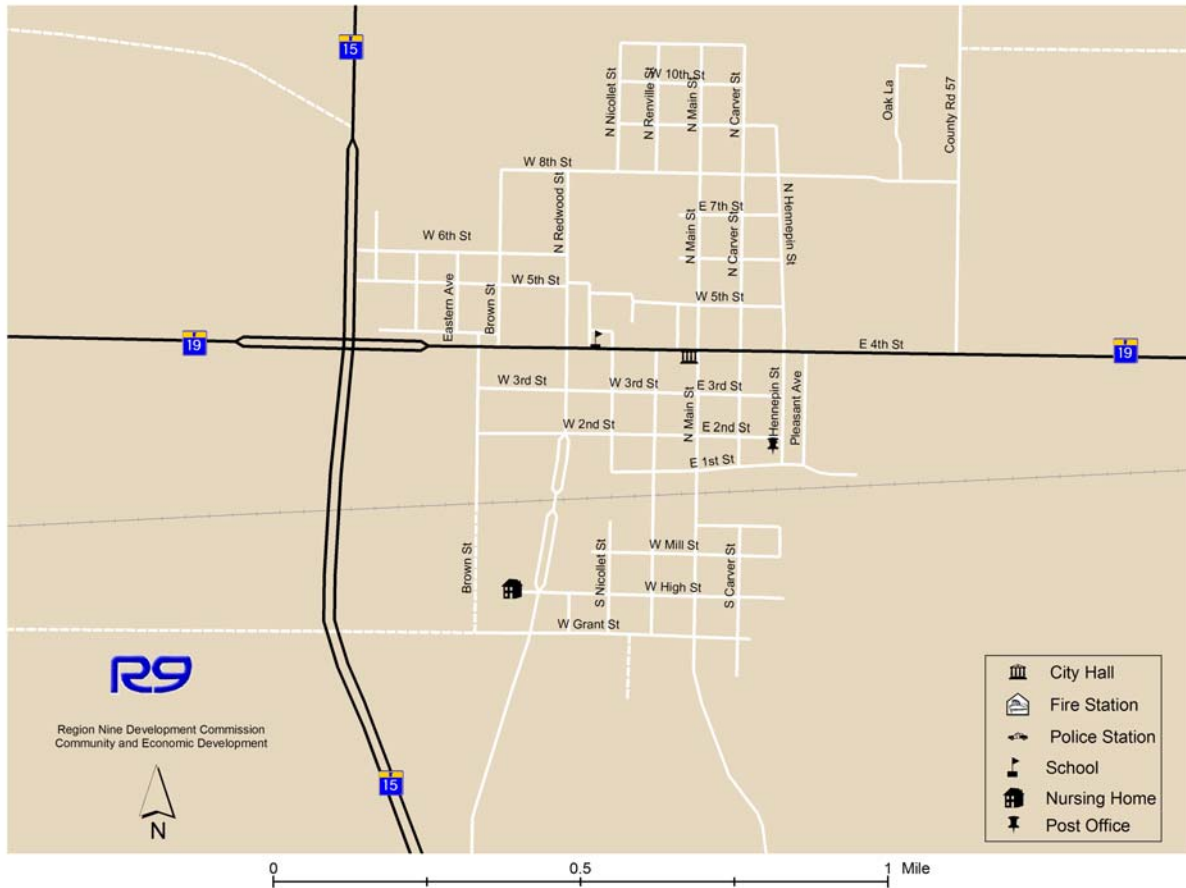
15

W 10th St
N Nicollet St
N Renville St
N Main St
N Carver St
Oak La
County Rd 57

W 8th St
N Redwood St
E 7th St
N Main St
N Carver St
N Hennepin St

W 6th St
W 5th St
Eastern Ave
Brown St
W 5th St

19
E 4th St
19

W 3rd St
W 3rd St
E 3rd St
N Main St
Hennepin St
Pleasant Ave
W 2nd St
E 2nd St
E 1st St

W Mill St
Brown St
S Nicollet St
W High St
S Carver St
W Grant St

R9
Region Nine Development Commission
Community and Economic Development

N

15

City Hall
Fire Station
Police Station
School
Nursing Home
Post Office

0
0.5
1 Mile